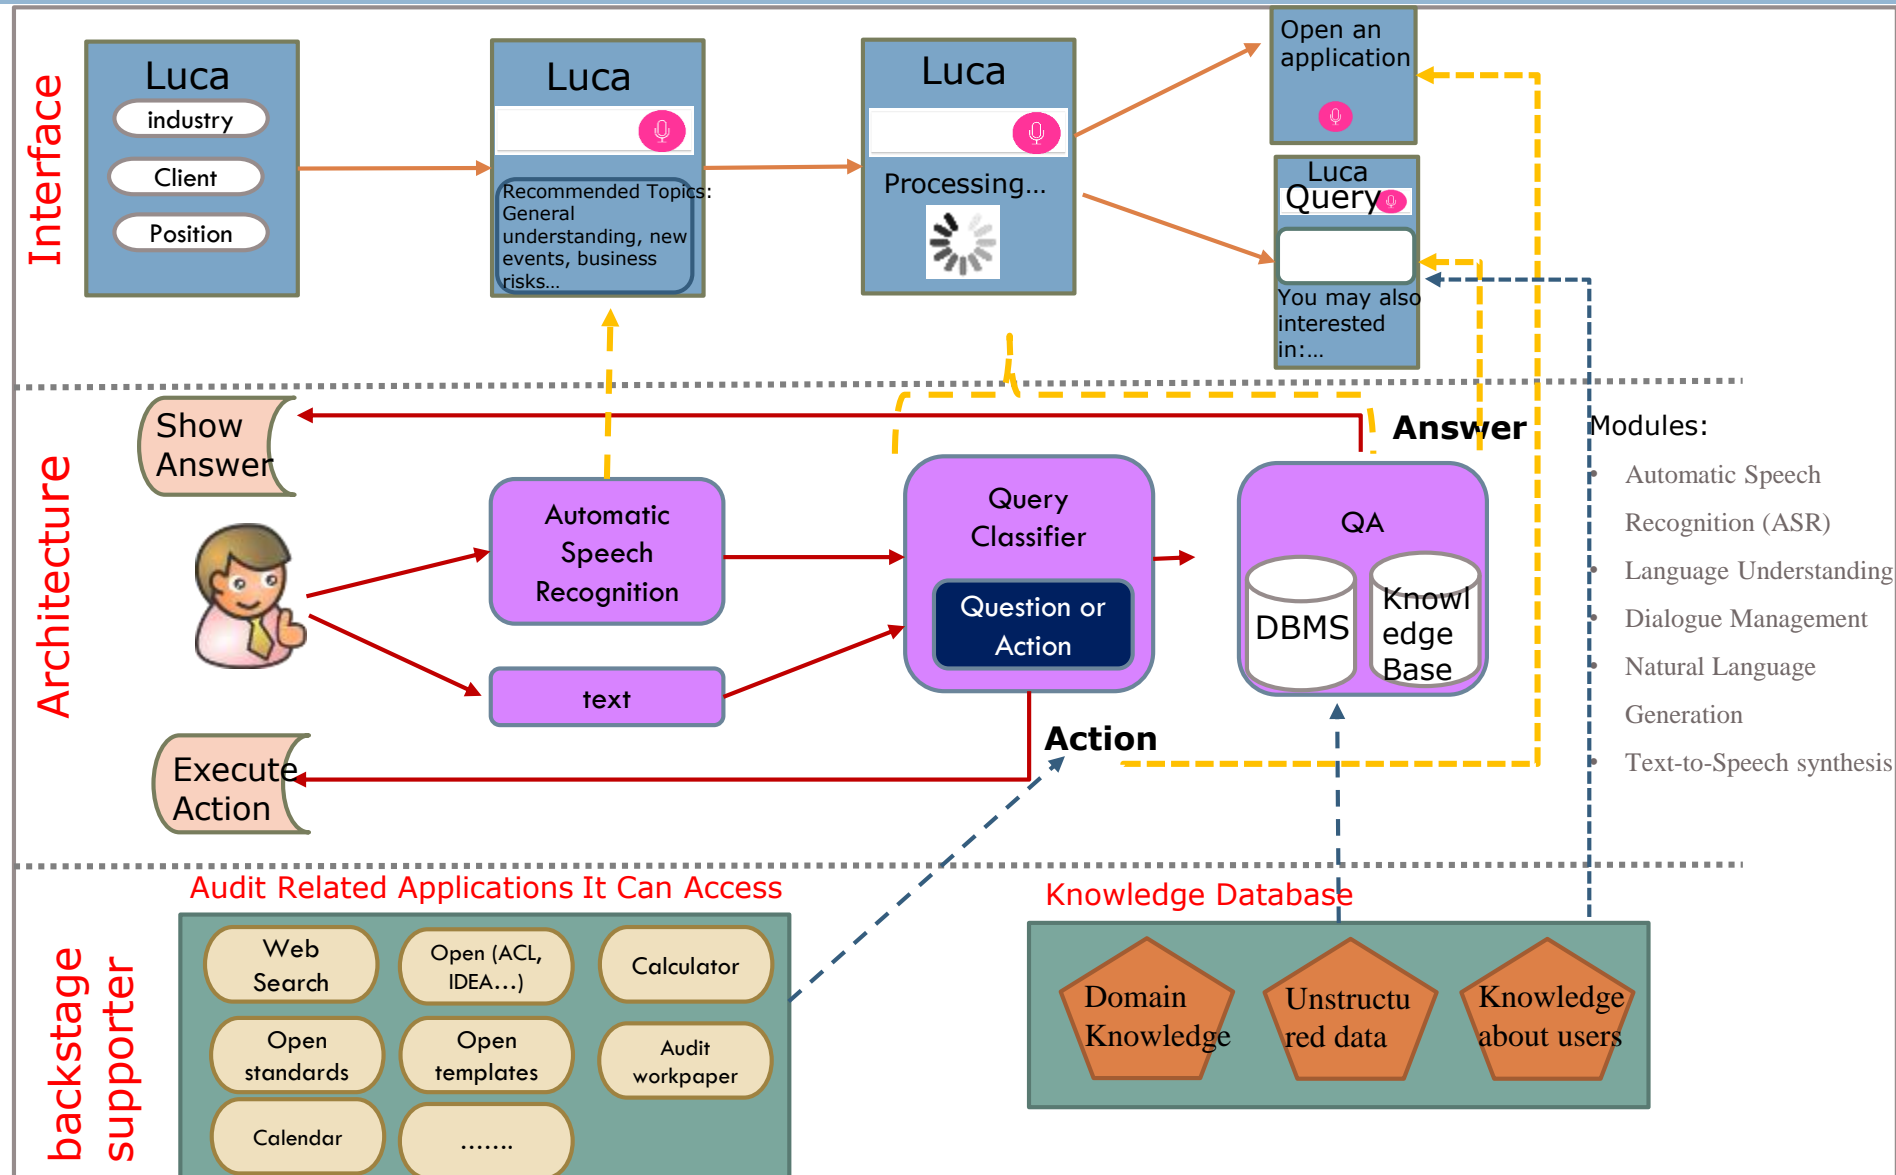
Interface

Luca
industry
Client
Position

Luca
Recommended Topics: General understanding, new events, business risks...

Luca
Processing...

Open an application

Luca
Query
You may also interested in:...

Architecture

Show Answer

Automatic Speech Recognition

text

Query Classifier
Question or Action

QA
DBMS
Knowl edge Base

Answer

Action

Execute Action

Modules:
Automatic Speech Recognition (ASR)
Language Understanding
Dialogue Management
Natural Language Generation
Text-to-Speech synthesis

backstage supporter

Audit Related Applications It Can Access

Web Search
Open (ACL, IDEA…)
Calculator
Open standards
Open templates
Audit workpaper
Calendar
…….

Knowledge Database

Domain Knowledge
Unstructu red data
Knowledge about users